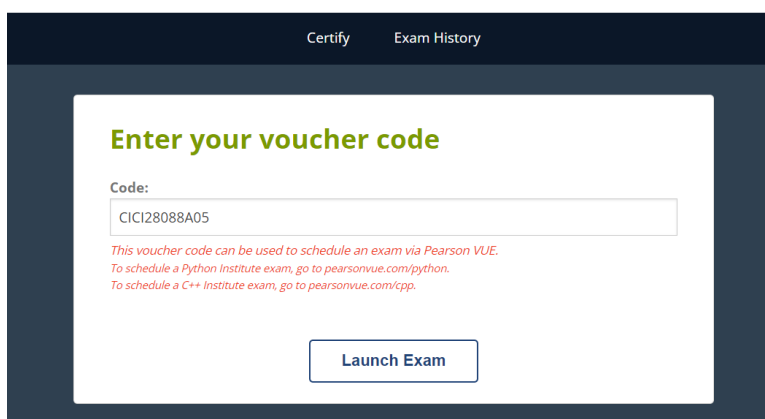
Certify Exam History

Enter your voucher code

Code:

CICI28088A05

This voucher code can be used to schedule an exam via Pearson VUE.
To schedule a Python Institute exam, go to pearsonvue.com/python.
To schedule a C++ Institute exam, go to pearsonvue.com/cpp.

Launch Exam